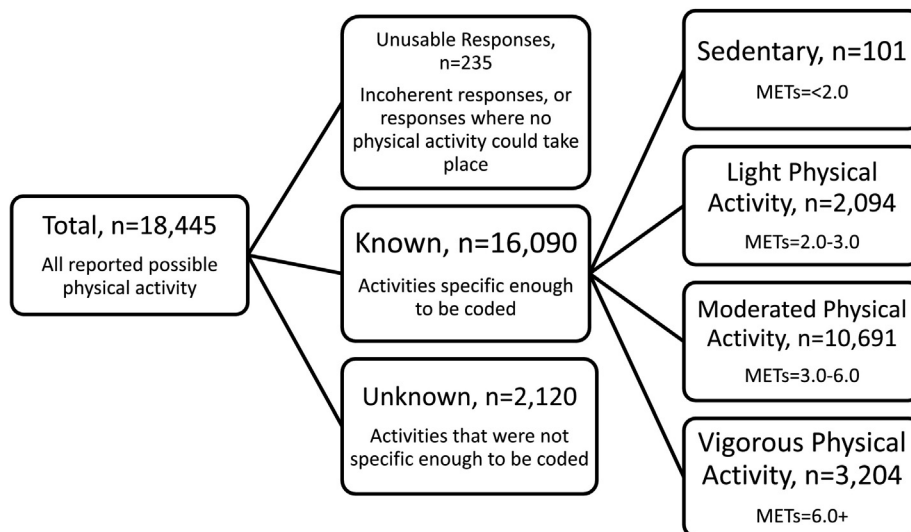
Total, n=18,445

All reported possible physical activity

Unusable Responses, n=235

Incoherent responses, or responses where no physical activity could take place

Known, n=16,090

Activities specific enough to be coded

Unknown, n=2,120

Activities that were not specific enough to be coded

Sedentary, n=101

METs=<2.0

Light Physical Activity, n=2,094

METs=2.0-3.0

Moderated Physical Activity, n=10,691

METs=3.0-6.0

Vigorous Physical Activity, n=3,204

METs=6.0+